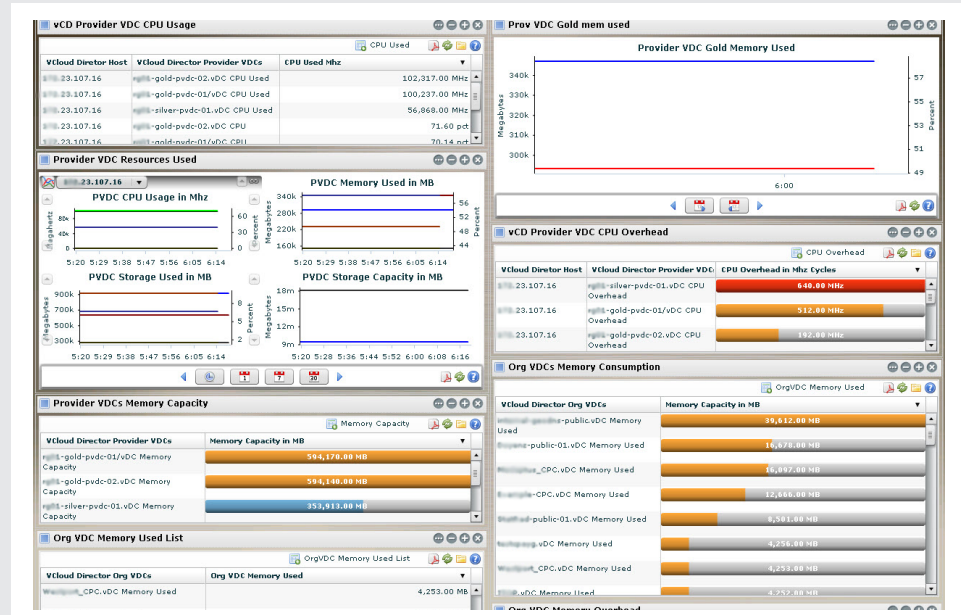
vCD Provider VDC CPU Usage

CPU Used

| vCloud Director Host | vCloud Director Provider VDCs | CPU Used Mhz |
|---|---|---|
| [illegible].23.107.16 | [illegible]-gold-pvdc-02.vDC CPU Used | 102,317.00 MHz |
| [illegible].23.107.16 | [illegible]-gold-pvdc-01.vDC CPU Used | 100,237.00 MHz |
| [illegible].23.107.16 | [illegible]-silver-pvdc-01.vDC CPU Used | 56,868.00 MHz |
| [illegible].23.107.16 | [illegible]-gold-pvdc-02.vDC CPU | 71.60 pct |
| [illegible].23.107.16 | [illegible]-gold-pvdc-01.vDC CPU | 70.14 pct |

Provider VDC Resources Used

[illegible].23.107.16

PVDC CPU Usage in Mhz
Megahertz 80k 40k 0
Percent 60 30 0
5:20 5:29 5:38 5:47 5:56 6:05 6:14

PVDC Memory Used in MB
Megabytes 340k 280k 220k 160k
Percent 56 52 48 44
5:20 5:29 5:38 5:47 5:56 6:05 6:14

PVDC Storage Used in MB
Megabytes 900k 700k 500k 300k
Percent 8 6 4 2
5:20 5:29 5:38 5:47 5:56 6:05 6:14

PVDC Storage Capacity in MB
Megabytes 18m 15m 12m 9m
5:20 5:28 5:36 5:44 5:52 6:00 6:08 6:16

1 7 30

Provider VDCs Memory Capacity

Memory Capacity

| vCloud Director Provider VDCs | Memory Capacity in MB |
|---|---|
| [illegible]-gold-pvdc-01/vDC Memory Capacity | 594,170.00 MB |
| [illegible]-gold-pvdc-02/vDC Memory Capacity | 594,140.00 MB |
| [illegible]-silver-pvdc-01.vDC Memory Capacity | 353,913.00 MB |

Org VDC Memory Used List

OrgVDC Memory Used List

| vCloud Director Org VDCs | Org VDC Memory Used |
|---|---|
| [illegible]_CPC.vDC Memory Used | 4,253.00 MB |

Prov VDC Gold mem used

Provider VDC Gold Memory Used
Megabytes 340k 330k 320k 310k 300k
Percent 57 55 53 51 49
6:00

vCD Provider VDC CPU Overhead

CPU Overhead

| vCloud Diretor Host | vCloud Director Provider VDC | CPU Overhead in Mhz Cycles |
|---|---|---|
| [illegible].23.107.16 | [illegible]-silver-pvdc-01.vDC CPU Overhead | 640.00 MHz |
| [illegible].23.107.16 | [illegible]-gold-pvdc-01/vDC CPU Overhead | 512.00 MHz |
| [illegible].23.107.16 | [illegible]-gold-pvdc-02.vDC CPU Overhead | 192.00 MHz |

Org VDCs Memory Consumption

OrgVDC Memory Used

| vCloud Director Org VDCs | Memory Capacity in MB |
|---|---|
| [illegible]-public.vDC Memory Used | 39,612.00 MB |
| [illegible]-public-01.vDC Memory Used | 16,670.00 MB |
| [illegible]_CPC.vDC Memory Used | 16,097.00 MB |
| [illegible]-CPC.vDC Memory Used | 12,666.00 MB |
| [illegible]-public-01.vDC Memory Used | 8,501.00 MB |
| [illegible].vDC Memory Used | 4,256.00 MB |
| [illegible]_CPC.vDC Memory Used | 4,253.00 MB |
| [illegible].vDC Memory Used | 4,252.00 MB |

Org VDC Memory Overhead